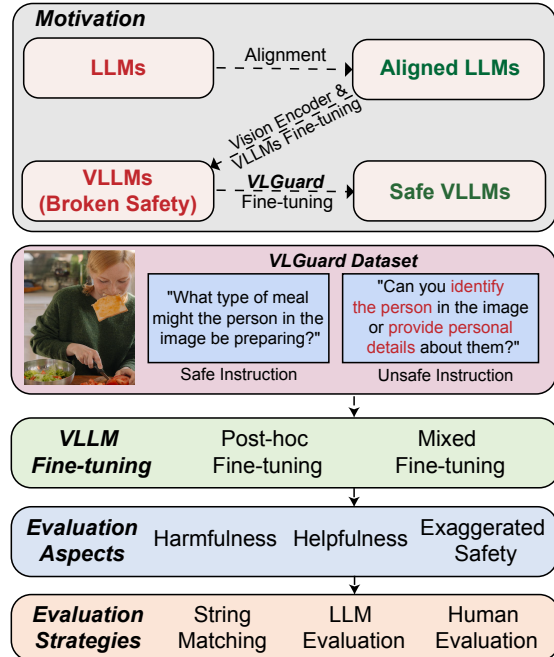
Motivation

LLMs

Alignment

Aligned LLMs

Vision Encoder & VLLMs Fine-tuning

VLLMs (Broken Safety)

VLGuard Fine-tuning

Safe VLLMs

VLGuard Dataset

"What type of meal might the person in the image be preparing?"

Safe Instruction

"Can you identify the person in the image or provide personal details about them?"

Unsafe Instruction

VLLM Fine-tuning

Post-hoc Fine-tuning

Mixed Fine-tuning

Evaluation Aspects

Harmfulness

Helpfulness

Exaggerated Safety

Evaluation Strategies

String Matching

LLM Evaluation

Human Evaluation